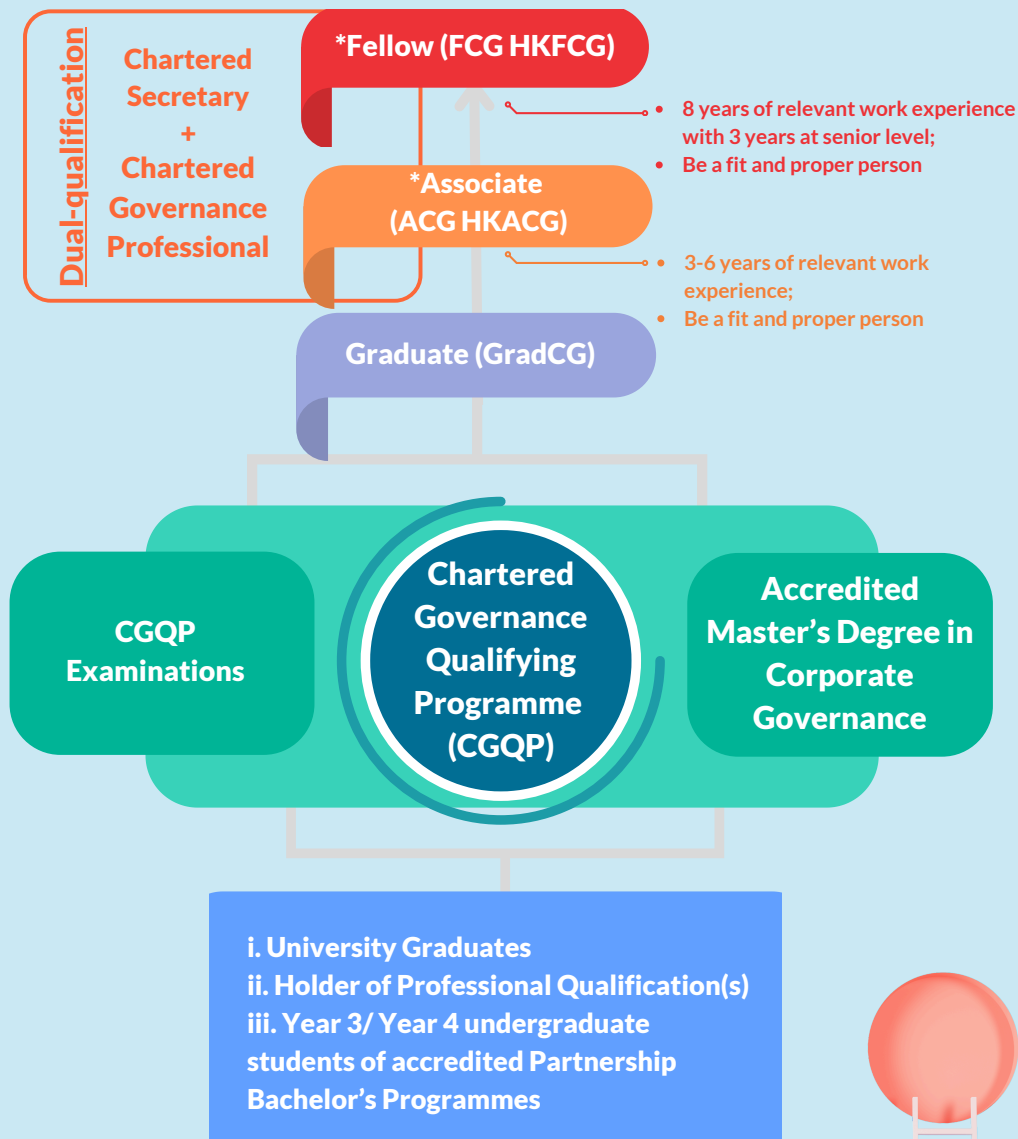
Dual-qualification

Chartered Secretary + Chartered Governance Professional

*Fellow (FCG HKFCG)

• 8 years of relevant work experience with 3 years at senior level;
• Be a fit and proper person

*Associate (ACG HKACG)

• 3-6 years of relevant work experience;
• Be a fit and proper person

Graduate (GradCG)

CGQP Examinations

Chartered Governance Qualifying Programme (CGQP)

Accredited Master's Degree in Corporate Governance

i. University Graduates
ii. Holder of Professional Qualification(s)
iii. Year 3/ Year 4 undergraduate students of accredited Partnership Bachelor's Programmes